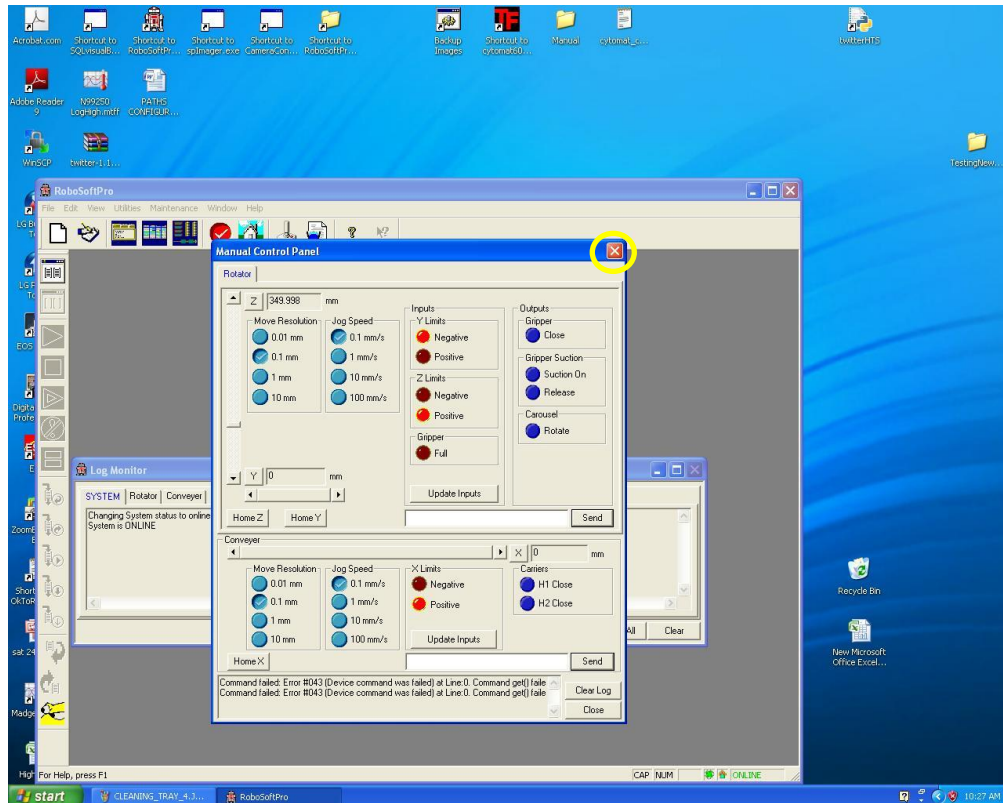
Acrobat.com
Shortcut to SQLvisualB...
Shortcut to RoboSoftPr...
Shortcut to spImager.exe
Shortcut to CameraCon...
Shortcut to RoboSoftPr...
Backup Images
Shortcut to cytomat60...
Manual
cytomat_c...
twitterHTS

Adobe Reader 9
N99250 LogHigh.mtff
PATHS CONFIGUR...

WinSCP
twitter-1.1...
TestingNew...

RoboSoftPro
File Edit View Utilities Maintenance Window Help

Manual Control Panel
Rotator
Z 349.998 mm
Move Resolution
0.01 mm
0.1 mm
1 mm
10 mm
Jog Speed
0.1 mm/s
1 mm/s
10 mm/s
100 mm/s
Inputs
Y Limits
Negative
Positive
Z Limits
Negative
Positive
Gripper
Full
Update Inputs
Outputs
Gripper
Close
Gripper Suction
Suction On
Release
Carousel
Rotate
Y 0 mm
Home Z
Home Y
Send

Log Monitor
SYSTEM Rotator Conveyer
Changing System status to online
System is ONLINE
All
Clear

Conveyer
X 0 mm
Move Resolution
0.01 mm
0.1 mm
1 mm
10 mm
Jog Speed
0.1 mm/s
1 mm/s
10 mm/s
100 mm/s
X Limits
Negative
Positive
Update Inputs
Carriers
H1 Close
H2 Close
Home X
Send
Command failed: Error #043 (Device command was failed) at Line:0. Command get() faile
Command failed: Error #043 (Device command was failed) at Line:0. Command get() faile
Clear Log
Close

Recycle Bin
New Microsoft Office Excel...

For Help, press F1
CAP NUM
ONLINE

start
CLEANING_TRAY_4.3...
RoboSoftPro
10:27 AM